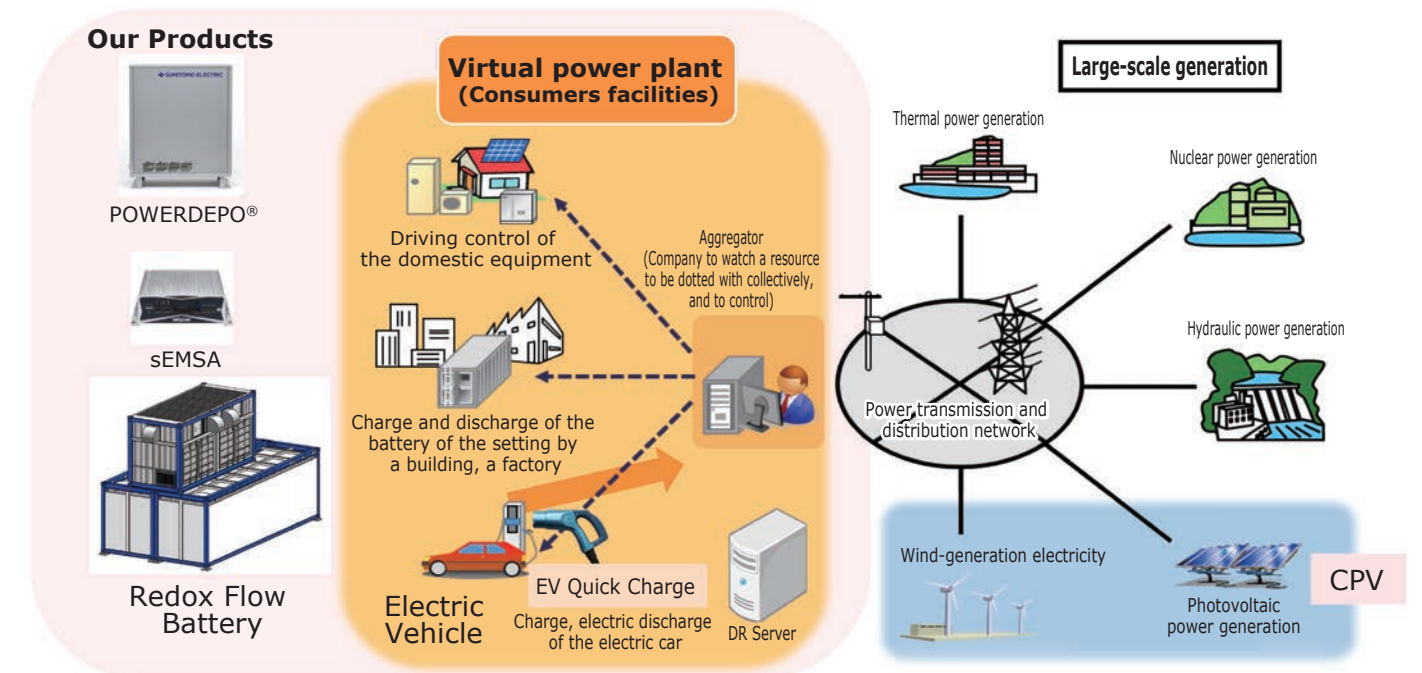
Our Products

SUMITOMO ELECTRIC

POWERDEPO®

sEMSA

Redox Flow Battery

Virtual power plant
(Consumers facilities)

Driving control of the domestic equipment

Charge and discharge of the battery of the setting by a building, a factory

Electric Vehicle

EV Quick Charge

Charge, electric discharge of the electric car

DR Server

Aggregator
(Company to watch a resource to be dotted with collectively, and to control)

Large-scale generation

Thermal power generation

Nuclear power generation

Hydraulic power generation

Power transmission and distribution network

Wind-generation electricity

Photovoltaic power generation

CPV